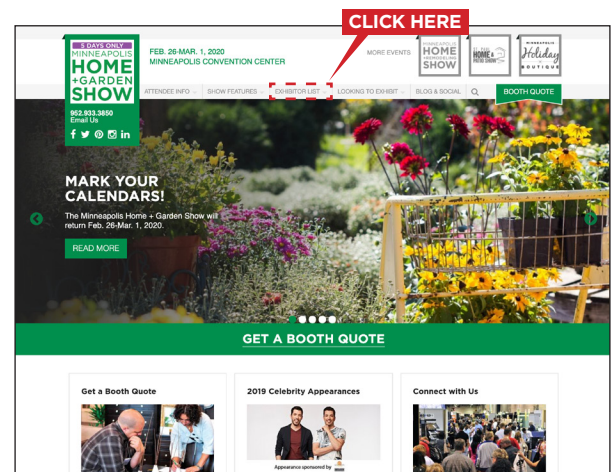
CLICK HERE

5 DAYS ONLY
MINNEAPOLIS
HOME
+GARDEN
SHOW

952.933.3850
Email Us

FEB. 26-MAR. 1, 2020
MINNEAPOLIS CONVENTION CENTER

MORE EVENTS

MINNEAPOLIS HOME + REMODELING SHOW

ST. PAUL HOME & PATIO SHOW

MINNEAPOLIS Holiday BOUTIQUE

ATTENDEE INFO | SHOW FEATURES | EXHIBITOR LIST | LOOKING TO EXHIBIT | BLOG & SOCIAL | BOOTH QUOTE

MARK YOUR CALENDARS!

The Minneapolis Home + Garden Show will return Feb. 26-Mar. 1, 2020.

READ MORE

GET A BOOTH QUOTE

Get a Booth Quote

2019 Celebrity Appearances

Appearance sponsored by

Connect with Us